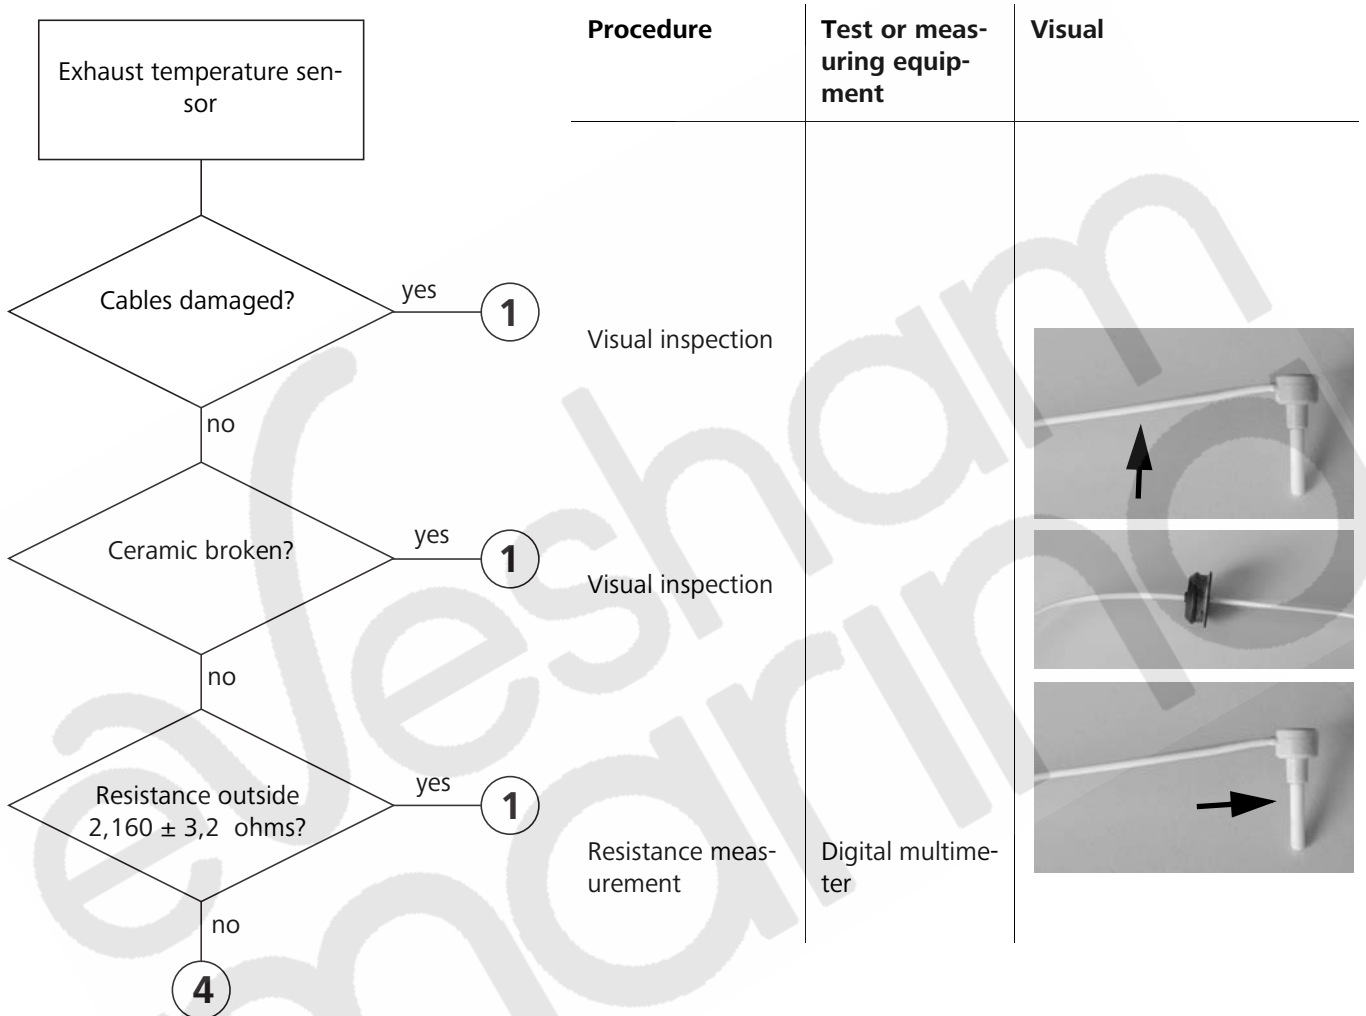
Exhaust temperature sensor

Cables damaged?
yes
1
no

Ceramic broken?
yes
1
no

Resistance outside 2,160 ± 3,2 ohms?
yes
1
no
4

| Procedure | Test or measuring equipment | Visual |
|---|---|---|
| Visual inspection | | |
| Visual inspection | | |
| Resistance measurement | Digital multimeter | |